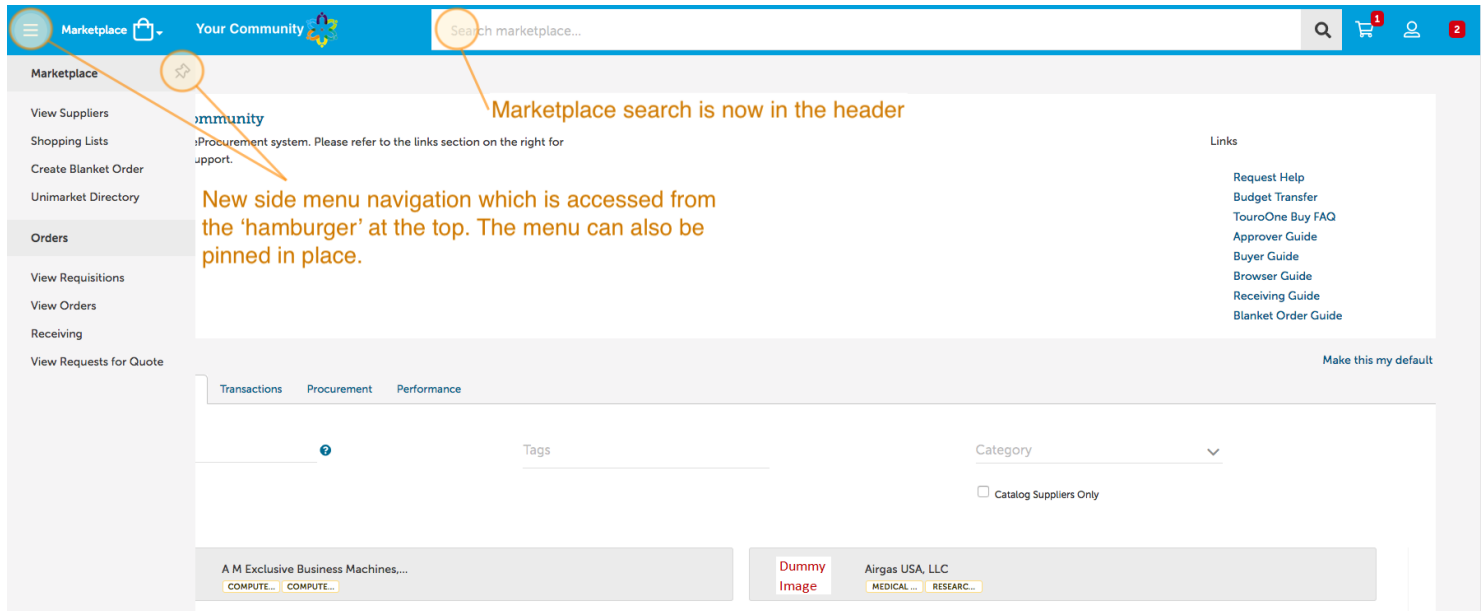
Marketplace

Your Community

Search marketplace...

1

2

Marketplace

View Suppliers

Shopping Lists

Create Blanket Order

Unimarket Directory

Orders

View Requisitions

View Orders

Receiving

View Requests for Quote

Marketplace search is now in the header

ommunity

eProcurement system. Please refer to the links section on the right for upport.

New side menu navigation which is accessed from the 'hamburger' at the top. The menu can also be pinned in place.

Links

Request Help
Budget Transfer
TouroOne Buy FAQ
Approver Guide
Buyer Guide
Browser Guide
Receiving Guide
Blanket Order Guide

Make this my default

Transactions | Procurement | Performance

Tags

Category

Catalog Suppliers Only

A M Exclusive Business Machines,...
COMPUTE... COMPUTE...

Dummy Image

Airgas USA, LLC
MEDICAL ... RESEARC...